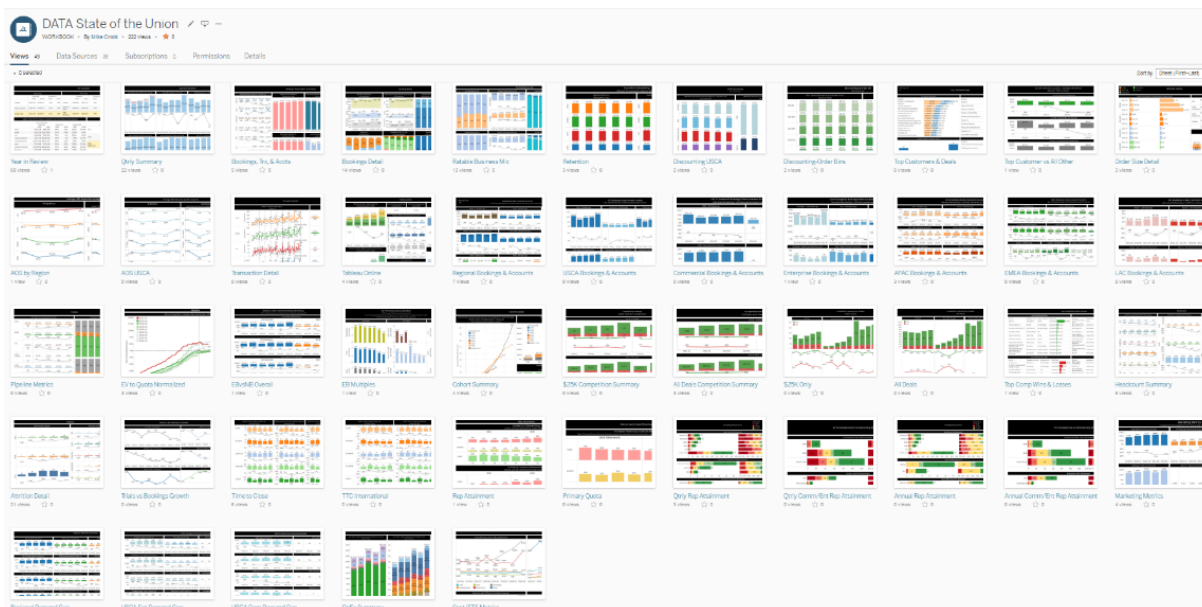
DATA State of the Union

WORKBOOK · By Mike Cook · 222 views · 3

Views 49 Data Sources 18 Subscriptions 0 Permissions Details

0 selected

Sort by Sheet (First–Last)

Year in Review
68 views 1

Qtrly Summary
22 views 0

Bookings, Trx, & Accts
5 views 0

Bookings Detail
14 views 0

Ratable Business Mix
12 views 0

Retention
3 views 0

Discounting USCA
2 views 0

Discounting-Order Bins
2 views 0

Top Customers & Deals
5 views 0

Top Customer vs All Other
1 view 0

Order Size Detail
2 views 0

AOS by Region
1 view 0

AOS USCA
0 views 0

Transaction Detail
0 views 0

Tableau Online
4 views 0

Regional Bookings & Accounts
7 views 0

USCA Bookings & Accounts
0 views 0

Commercial Bookings & Accounts
2 views 0

Enterprise Bookings & Accounts
1 view 0

APAC Bookings & Accounts
0 views 0

EMEA Bookings & Accounts
0 views 0

LAC Bookings & Accounts
0 views 0

Pipeline Metrics
5 views 0

EV to Quota Normalized
3 views 0

EB vs NB Overall
1 view 0

EB Multiples
1 view 0

Cohort Summary
4 views 0

$25K Competition Summary
0 views 0

All Deals Competition Summary
0 views 0

$25K Only
0 views 0

All Deals
0 views 0

Top Comp Wins & Losses
1 view 0

Headcount Summary
5 views 0

Attrition Detail
21 views 0

Trks vs Bookings Growth
0 views 0

Time to Close
5 views 0

TTC International
0 views 0

Rep Attainment
1 view 0

Primary Quota
0 views 0

Qtrly Rep Attainment
5 views 0

Qtrly Comm/Ent Rep Attainment
0 views 0

Annual Rep Attainment
0 views 0

Annual Comm/Ent Rep Attainment
0 views 0

Marketing Metrics
4 views 0